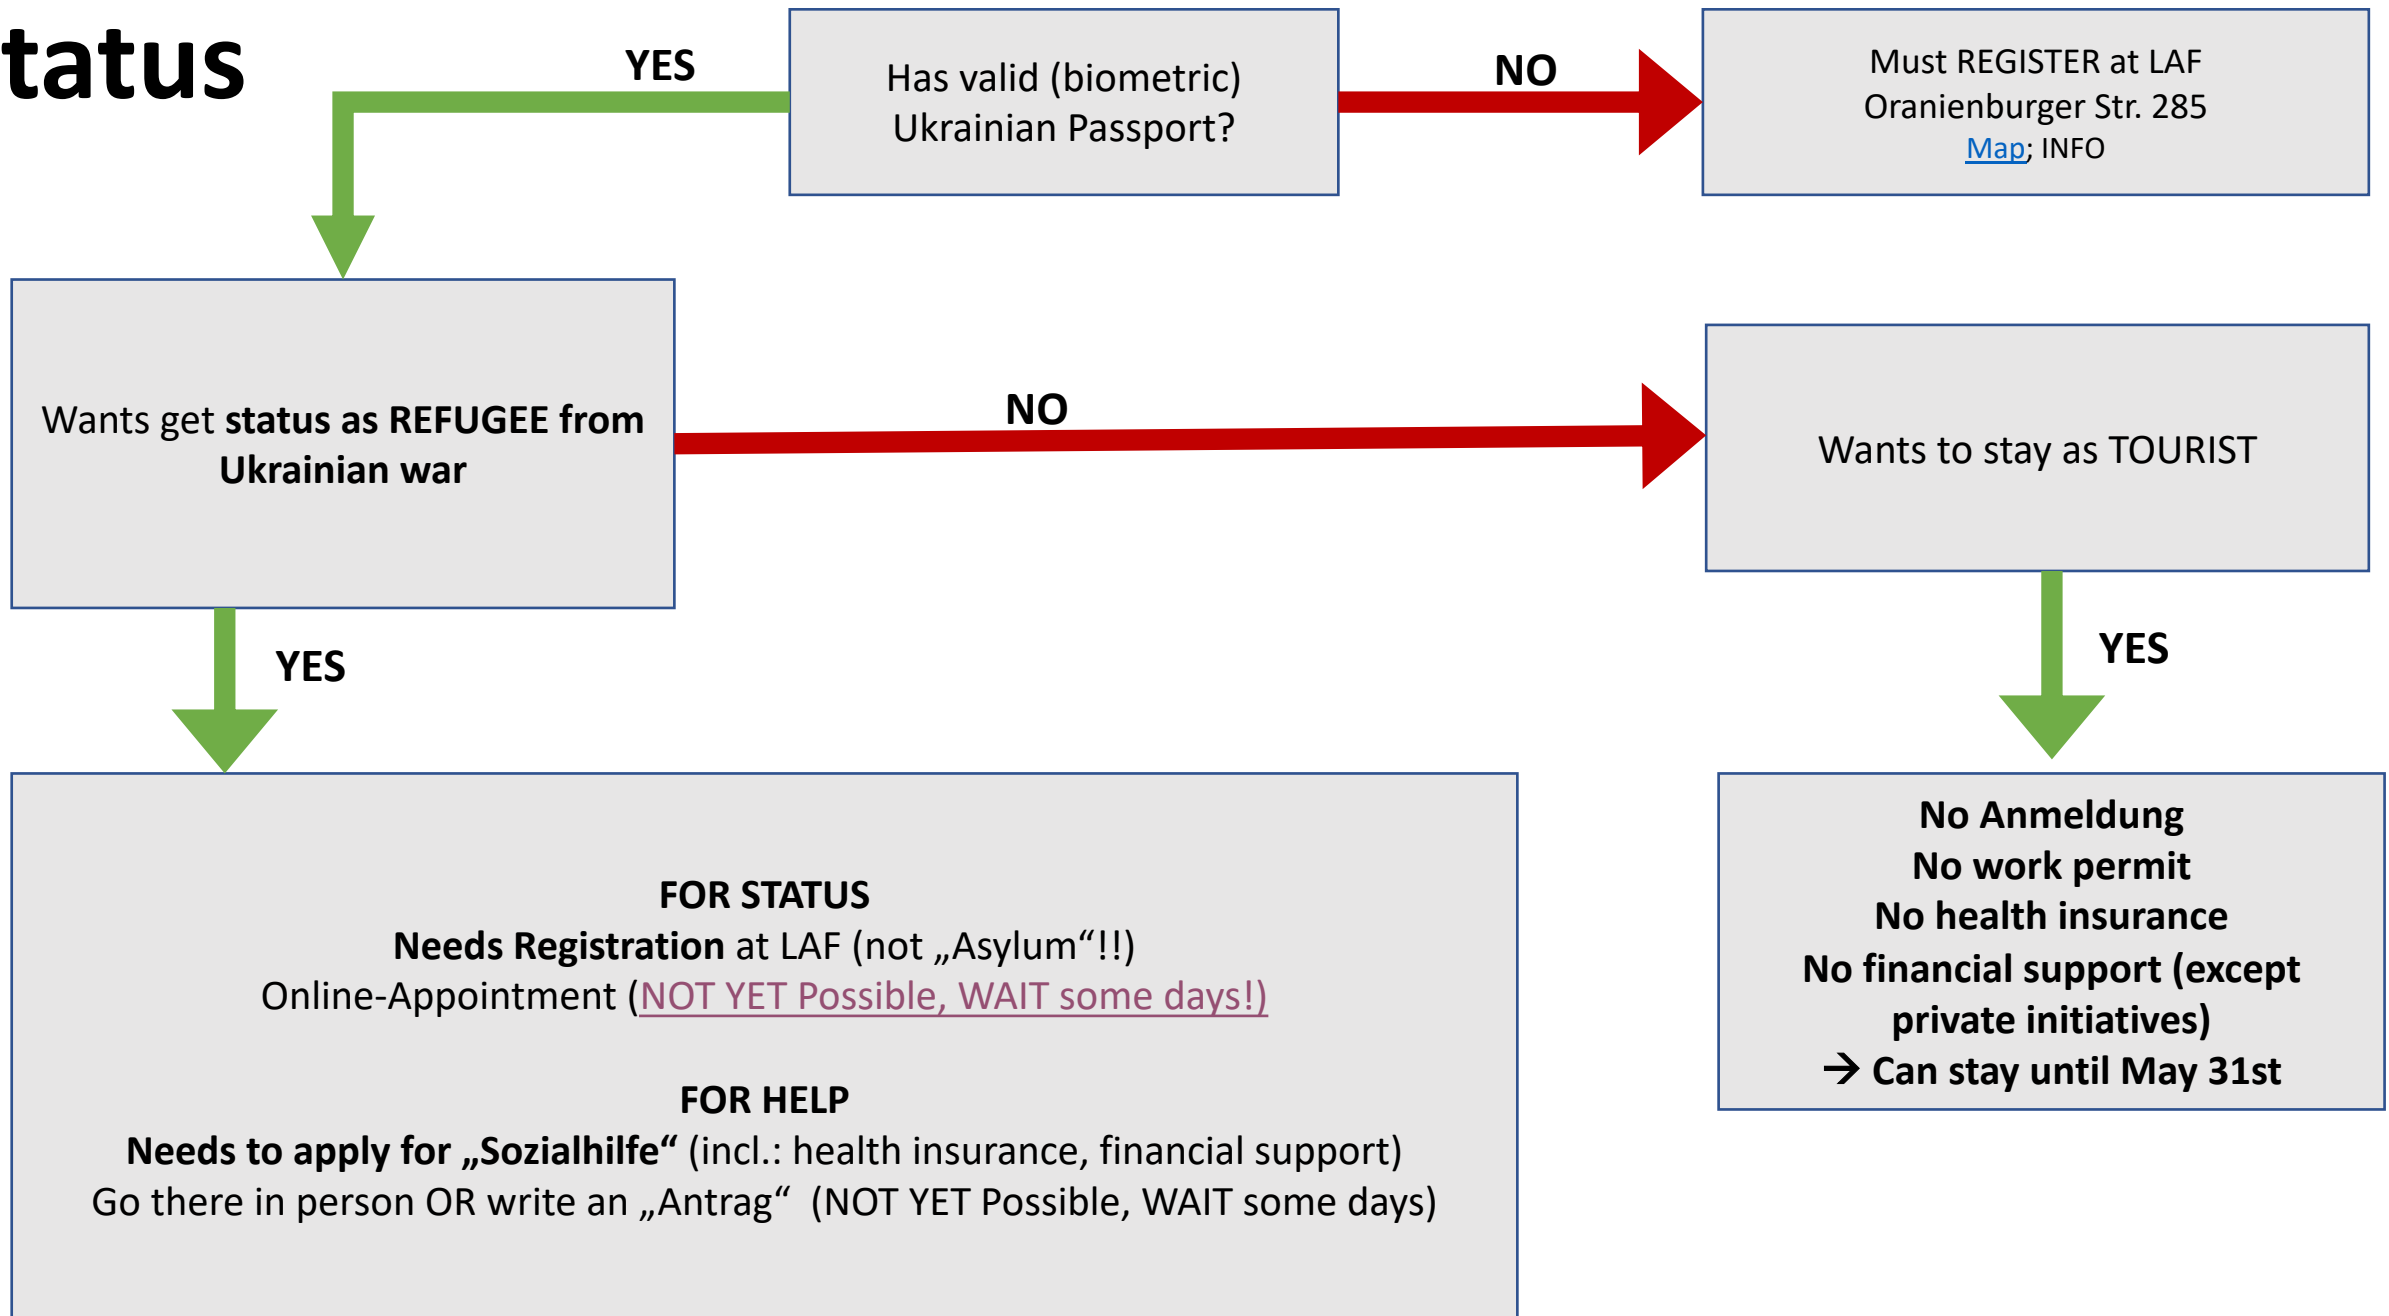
tatus

YES

Has valid (biometric) Ukrainian Passport?

NO

Must REGISTER at LAF
Oranienburger Str. 285
Map; INFO

Wants get status as REFUGEE from Ukrainian war

NO

Wants to stay as TOURIST

YES

YES

FOR STATUS
Needs Registration at LAF (not „Asylum“!!)
Online-Appointment (NOT YET Possible, WAIT some days!)

FOR HELP
Needs to apply for „Sozialhilfe“ (incl.: health insurance, financial support)
Go there in person OR write an „Antrag“ (NOT YET Possible, WAIT some days)

No Anmeldung
No work permit
No health insurance
No financial support (except private initiatives)
→ Can stay until May 31st